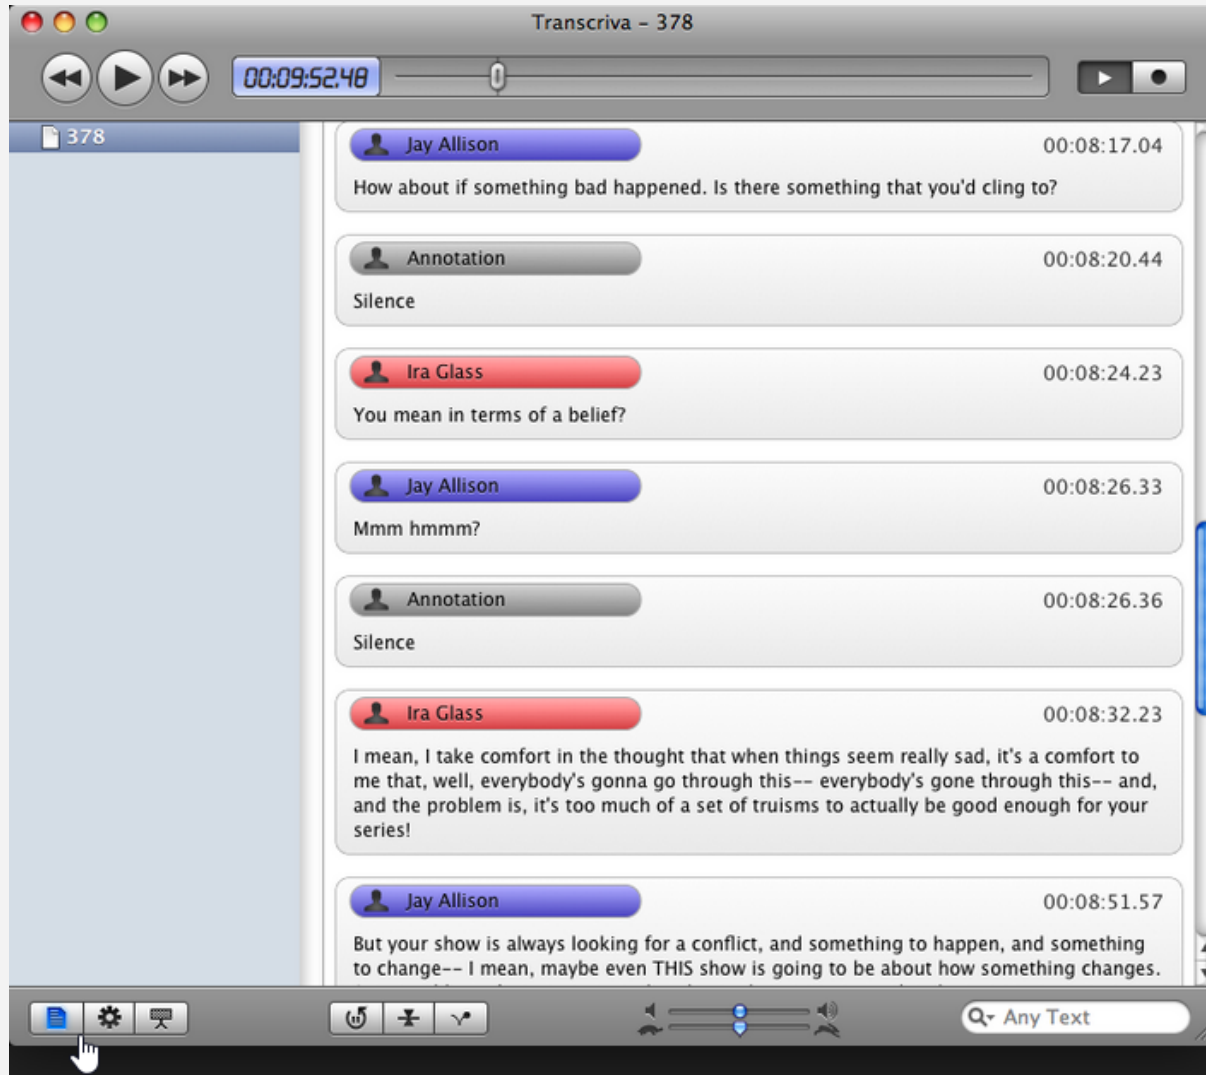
Transcriva - 378

00:09:52.48

378

Jay Allison 00:08:17.04
How about if something bad happened. Is there something that you'd cling to?

Annotation 00:08:20.44
Silence

Ira Glass 00:08:24.23
You mean in terms of a belief?

Jay Allison 00:08:26.33
Mmm hmmm?

Annotation 00:08:26.36
Silence

Ira Glass 00:08:32.23
I mean, I take comfort in the thought that when things seem really sad, it's a comfort to me that, well, everybody's gonna go through this-- everybody's gone through this-- and, and the problem is, it's too much of a set of truisms to actually be good enough for your series!

Jay Allison 00:08:51.57
But your show is always looking for a conflict, and something to happen, and something to change-- I mean, maybe even THIS show is going to be about how something changes. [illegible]

Any Text